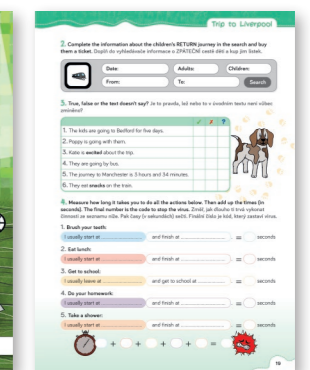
Trip to Liverpool

2. Complete the information about the children's RETURN journey in the search and buy them a ticket. Doplň do vyhledávače informace o ZPÁTEČNÍ cestě dětí a kup jim lístek.

Date: | Adults: | Children:
From: | To: | Search

3. True, false or the text doesn't say? Je to pravda, lež nebo to v úvodním textu není vůbec zmíněno?

| | ✓ | ✗ | ? |
|---|---|---|---|
| 1. The kids are going to Bedford for five days. | | | |
| 2. Poppy is going with them. | | | |
| 3. Kate is excited about the trip. | | | |
| 4. They are going by bus. | | | |
| 5. The journey to Manchester is 3 hours and 34 minutes. | | | |
| 6. They eat snacks on the train. | | | |

4. Measure how long it takes you to do all the actions below. Then add up the times (in seconds). The final number is the code to stop the virus. Změř, jak dlouho ti trvá vykonat činnosti ze seznamu níže. Pak časy (v sekundách) sečti. Finální číslo je kód, který zastaví virus.

1. Brush your teeth:
I usually start at ... and finish at ... = ... seconds

2. Eat lunch:
I usually start at ... and finish at ... = ... seconds

3. Get to school:
I usually leave at ... and get to school at ... = ... seconds

4. Do your homework:
I usually start at ... and finish at ... = ... seconds

5. Take a shower:
I usually start at ... and finish at ... = ... seconds

+ + + + =

19